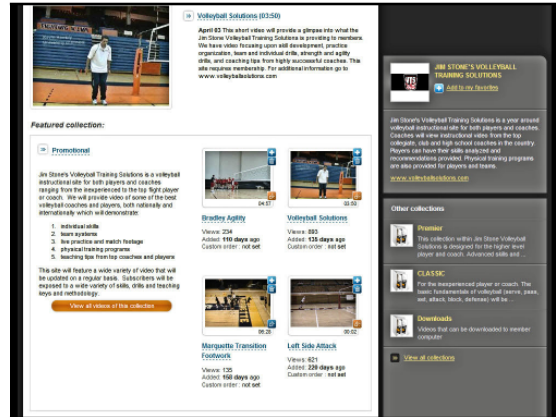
Volleyball Solutions (03:50)

April 03 This short video will provide a glimpse into what the Jim Stone Volleyball Training Solutions is providing to members. We have video focusing upon skill development, practice organization, team and individual drills, strength and agility drills, and coaching tips from highly successful coaches. This site requires membership. For additional information go to www.volleyballsolutions.com

Featured collection:

Promotional

Jim Stone's Volleyball Training Solutions is a volleyball instructional site for both players and coaches ranging from the inexperienced to the top flight player or coach. We will provide video of some of the best volleyball coaches and players, both nationally and internationally which will demonstrate:

1. individual skills
2. team systems
3. live practice and match footage
4. physical training programs
5. teaching tips from top coaches and players

This site will feature a wide variety of video that will be updated on a regular basis. Subscribers will be exposed to a wide variety of skills, drills and teaching keys and methodology.

View all videos of this collection

04:37

Bradley Agility
Views: 234
Added: 110 days ago
Custom order: not set

Volleyball Solutions
Views: 893
Added: 135 days ago
Custom order: not set

Marquette Transition Footwork
Views: 135
Added: 150 days ago
Custom order: not set

Left Side Attack
Views: 621
Added: 220 days ago
Custom order: not set

JIM STONE'S VOLLEYBALL TRAINING SOLUTIONS

Add to my favorites

Jim Stone's Volleyball Training Solutions is a year around volleyball instructional site for both players and coaches. Coaches will view instructional video from the top collegiate, club and high school coaches in the country. Players can have their skills analyzed and recommendations provided. Physical training programs are also provided for players and teams.

www.volleyballsolutions.com

Other collections

Premier
This collection within Jim Stone Volleyball Solutions is designed for the higher level player and coach. Advanced skills and ...

CLASSIC
For the inexperienced player or coach. The basic fundamentals of volleyball (serve, pass, set, attack, block, defense) will be ...

Downloads
Videos that can be downloaded to member computer

View all collections